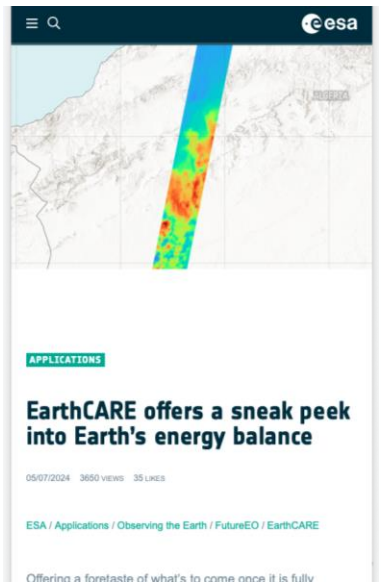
esa

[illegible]

APPLICATIONS

EarthCARE offers a sneak peek into Earth's energy balance

05/07/2024 3650 VIEWS 35 LIKES

ESA / Applications / Observing the Earth / FutureEO / EarthCARE

Offering a foretaste of what's to come once it is fully